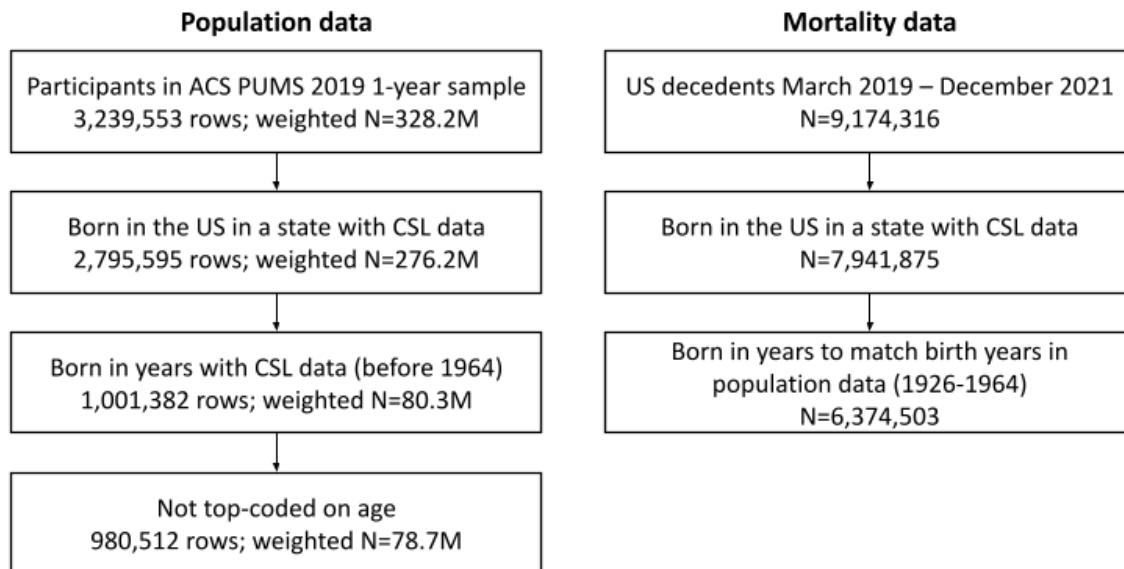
Population data

Participants in ACS PUMS 2019 1-year sample
3,239,553 rows; weighted N=328.2M

Born in the US in a state with CSL data
2,795,595 rows; weighted N=276.2M

Born in years with CSL data (before 1964)
1,001,382 rows; weighted N=80.3M

Not top-coded on age
980,512 rows; weighted N=78.7M

Mortality data

US decedents March 2019 – December 2021
N=9,174,316

Born in the US in a state with CSL data
N=7,941,875

Born in years to match birth years in population data (1926-1964)
N=6,374,503